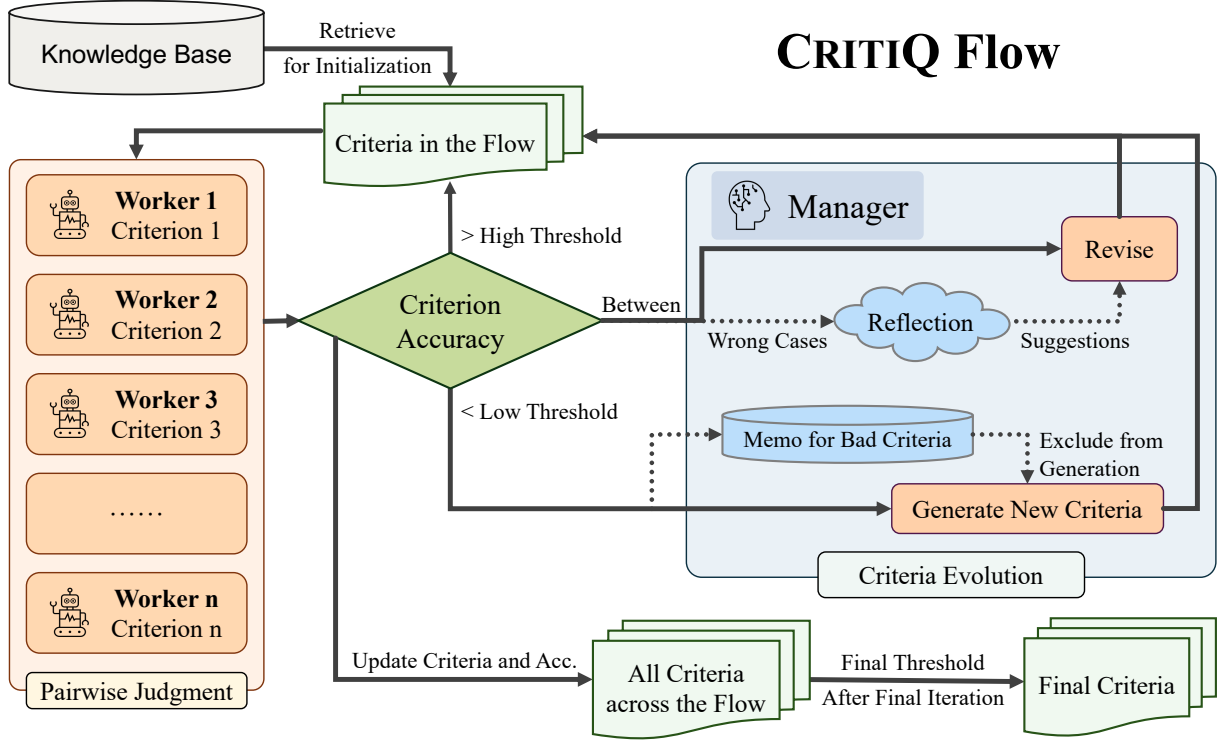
CRITIQ Flow

Knowledge Base

Retrieve for Initialization

Criteria in the Flow

Worker 1
Criterion 1

Worker 2
Criterion 2

Worker 3
Criterion 3

……

Worker n
Criterion n

Pairwise Judgment

> High Threshold

Criterion Accuracy

Between

< Low Threshold

Manager

Revise

Wrong Cases

Reflection

Suggestions

Memo for Bad Criteria

Exclude from Generation

Generate New Criteria

Criteria Evolution

Update Criteria and Acc.

All Criteria across the Flow

Final Threshold

After Final Iteration

Final Criteria